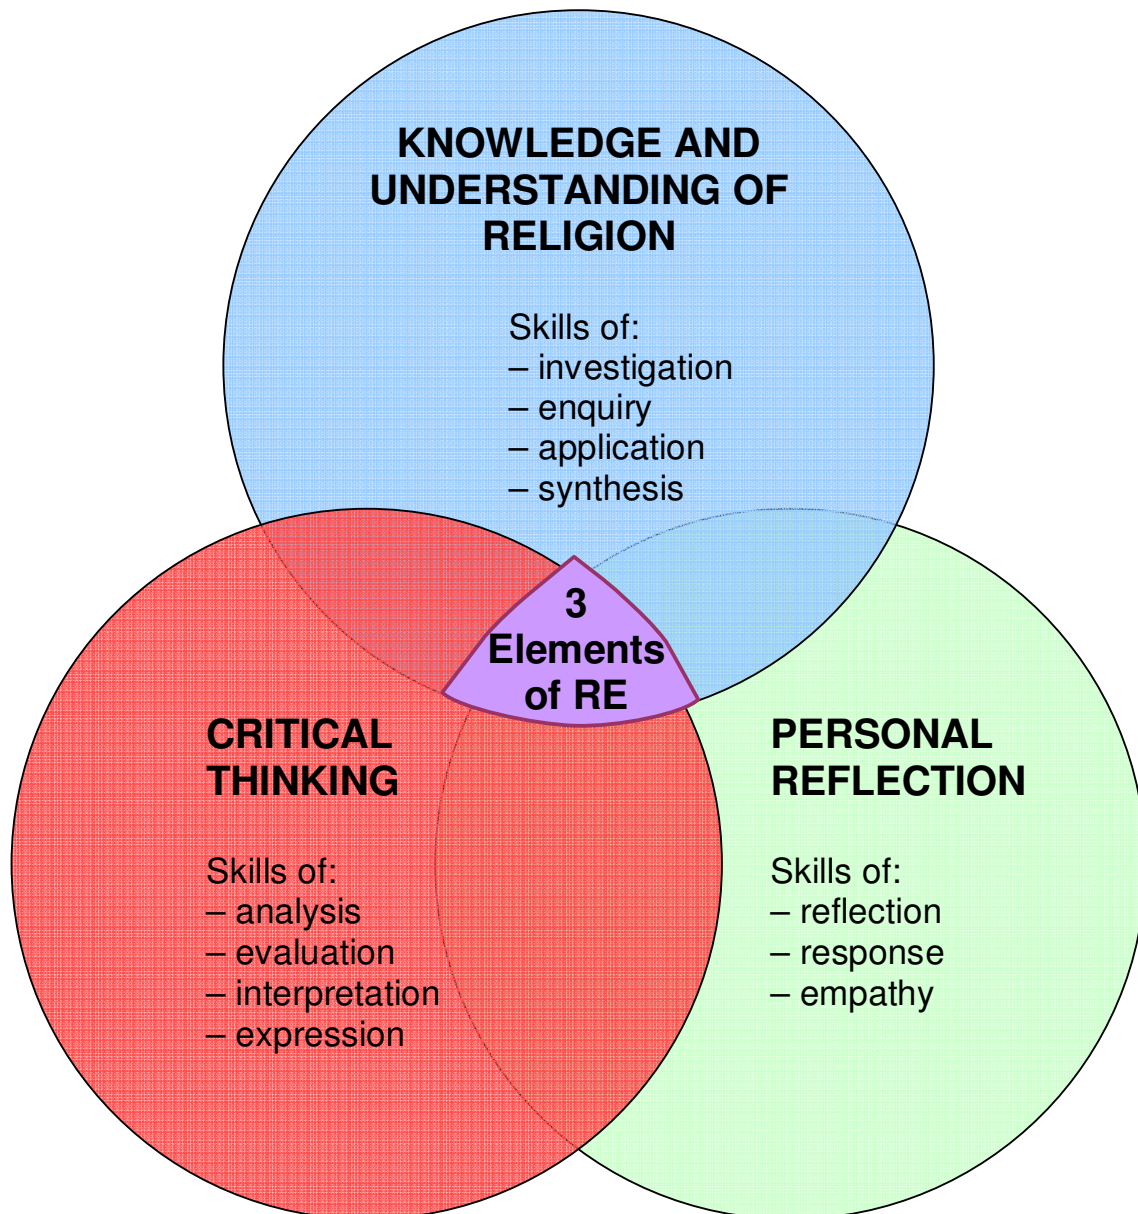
KNOWLEDGE AND UNDERSTANDING OF RELIGION

Skills of:
– investigation
– enquiry
– application
– synthesis

3 Elements of RE

CRITICAL THINKING

Skills of:
– analysis
– evaluation
– interpretation
– expression

PERSONAL REFLECTION

Skills of:
– reflection
– response
– empathy